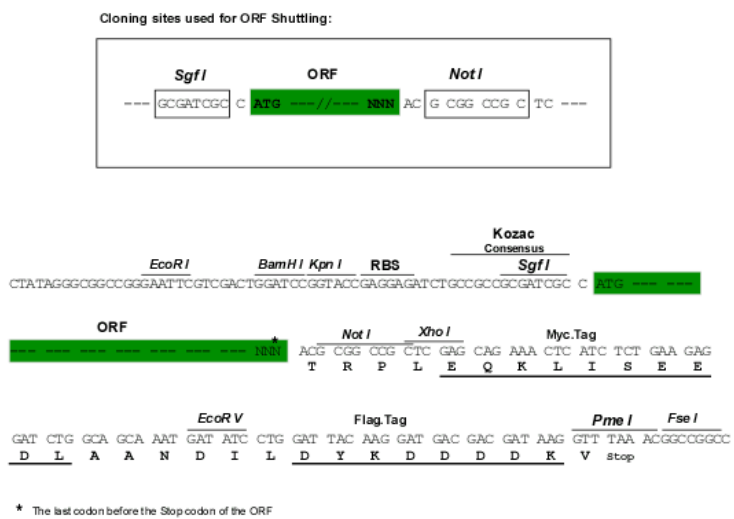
Cloning sites used for ORF Shuttling:

Sgf I    ORF    Not I
--- GCGATCGC C ATG ---//--- NNN AC G CGG CCG C TC ---

Kozac
Consensus
EcoR I    BamH I  Kpn I    RBS    Sgf I
CTATAGGGCGGCCGGGAATTCGTCGACTGGATCCGGTACCGAGGAGATCTGCCGCCGCGATCGC C ATG --- ---

ORF
--- --- --- --- --- --- --- NNN*
Not I    Xho I    Myc.Tag
ACG CGG CCG CTC GAG CAG AAA CTC ATC TCT GAA GAG
T R P L E Q K L I S E E

EcoR V    Flag.Tag    Pme I    Fse I
GAT CTG GCA GCA AAT GAT ATC CTG GAT TAC AAG GAT GAC GAC GAT AAG GTT TAA ACGGCCGGCC
D L A A N D I L D Y K D D D D K V Stop

* The last codon before the Stop codon of the ORF